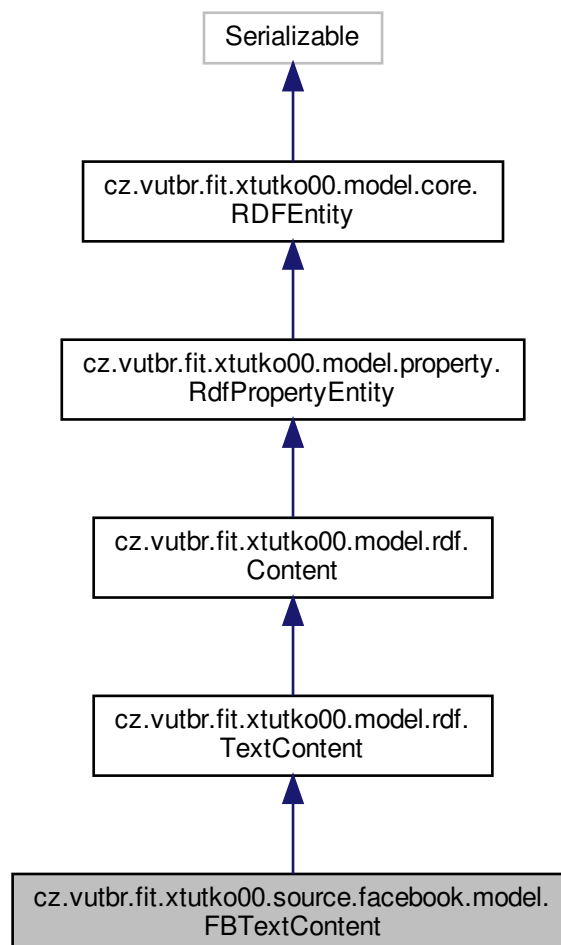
Serializable

cz.vutbr.fit.xtutko00.model.core.
RDFEntity

cz.vutbr.fit.xtutko00.model.property.
RdfPropertyEntity

cz.vutbr.fit.xtutko00.model.rdf.
Content

cz.vutbr.fit.xtutko00.model.rdf.
TextContent

cz.vutbr.fit.xtutko00.source.facebook.model.
FBTextContent